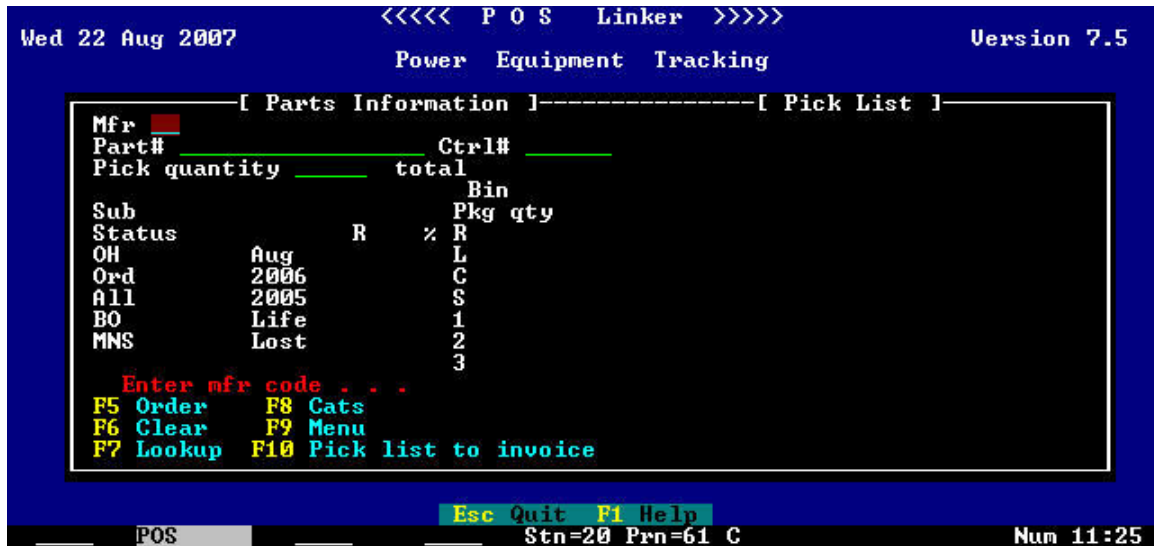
Wed 22 Aug 2007

<<<<< P O S Linker >>>>>
Power Equipment Tracking

Version 7.5

[ Parts Information ] [ Pick List ]

Mfr
Part# Ctrl#
Pick quantity total
Bin
Sub Pkg qty
Status R % R
OH Aug L
Ord 2006 C
All 2005 S
BO Life 1
MNS Lost 2
3

Enter mfr code . . .
F5 Order F8 Cats
F6 Clear F9 Menu
F7 Lookup F10 Pick list to invoice

Esc Quit F1 Help

POS Stn=20 Prn=61 C Num 11:25